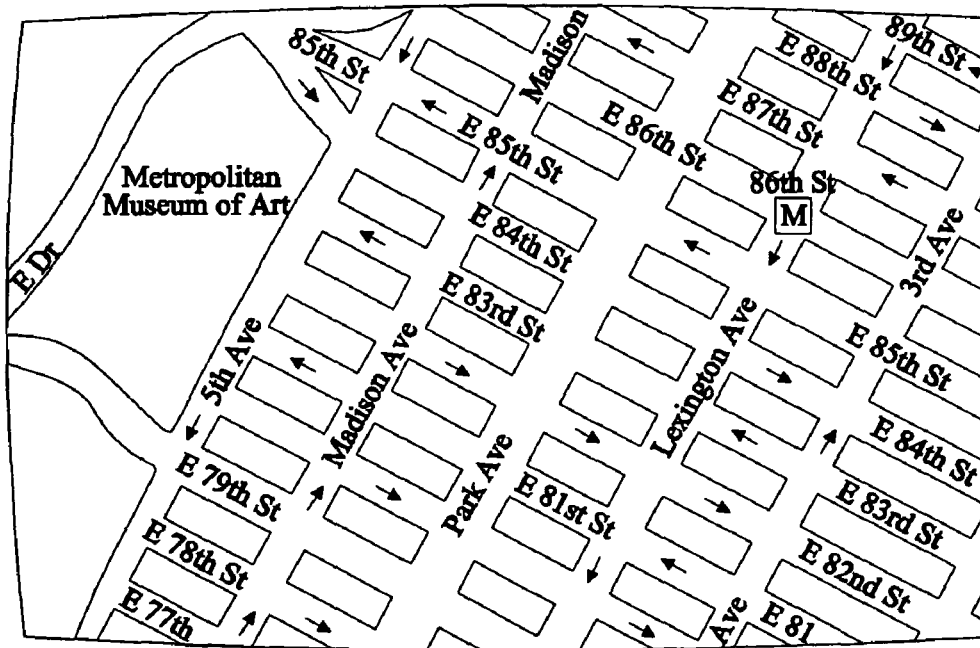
85th St
Madison
89th St
E 88th St
E 87th St
E 85th St
E 86th St
86th St
M
Metropolitan Museum of Art
E Dr
E 84th St
3rd Ave
E 83rd St
Lexington Ave
5th Ave
Madison Ave
E 85th St
E 84th St
Park Ave
E 81st St
E 83rd St
E 79th St
E 82nd St
E 78th St
E 77th
Ave
E 81